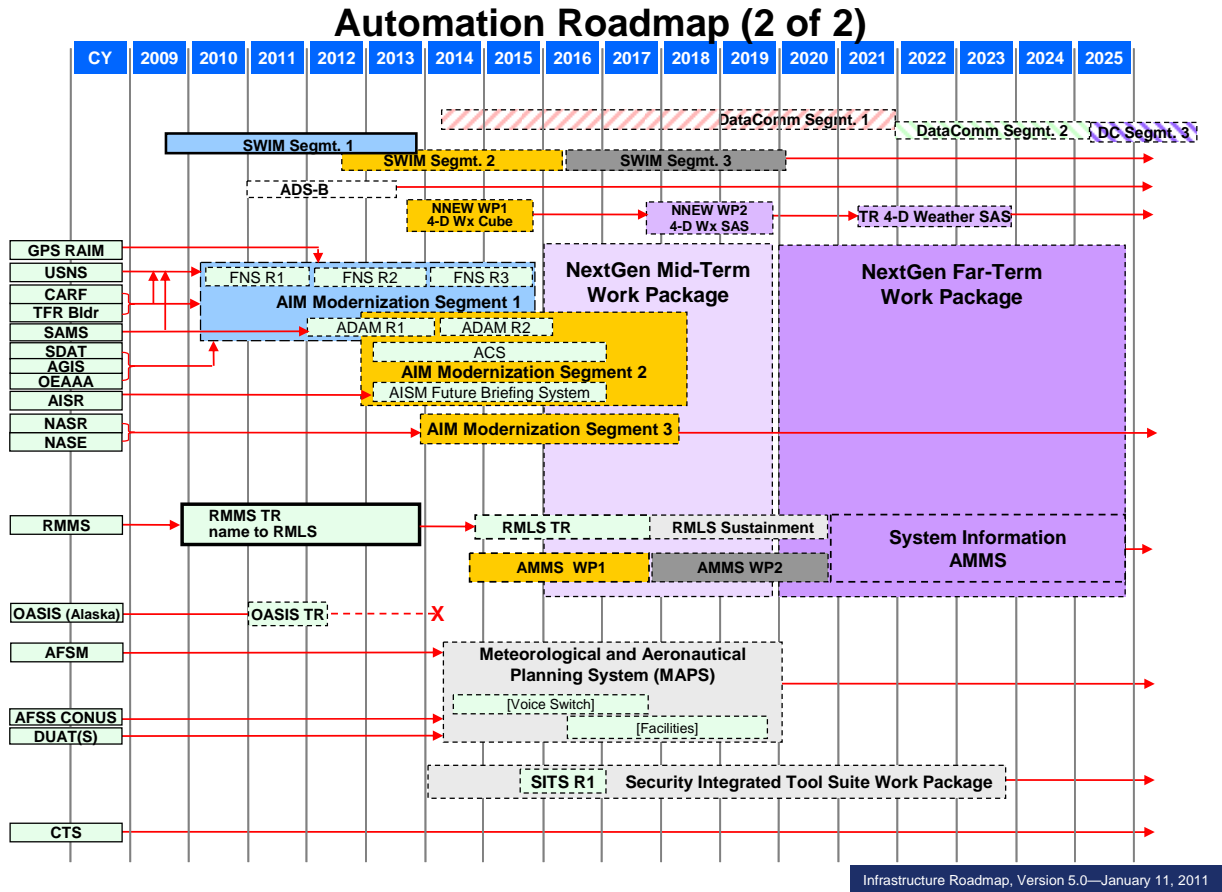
Automation Roadmap (2 of 2)

CY 2009 2010 2011 2012 2013 2014 2015 2016 2017 2018 2019 2020 2021 2022 2023 2024 2025

DataComm Segmt. 1
DataComm Segmt. 2
DC Segmt. 3
SWIM Segmt. 1
SWIM Segmt. 2
SWIM Segmt. 3
ADS-B
NNEW WP1 4-D Wx Cube
NNEW WP2 4-D Wx SAS
TR 4-D Weather SAS

GPS RAIM
USNS
CARF
TFR Bldr
SAMS
SDAT
AGIS
OEAAA
AISR
NASR
NASE

FNS R1
FNS R2
FNS R3
AIM Modernization Segment 1
ADAM R1
ADAM R2
ACS
AIM Modernization Segment 2
AISM Future Briefing System
AIM Modernization Segment 3

NextGen Mid-Term Work Package
NextGen Far-Term Work Package

RMMS
RMMS TR name to RMLS
RMLS TR
RMLS Sustainment
System Information AMMS
AMMS WP1
AMMS WP2

OASIS (Alaska)
OASIS TR
X

AFSM
Meteorological and Aeronautical Planning System (MAPS)
[Voice Switch]
AFSS CONUS
DUAT(S)
[Facilities]

SITS R1
Security Integrated Tool Suite Work Package

CTS

Infrastructure Roadmap, Version 5.0—January 11, 2011